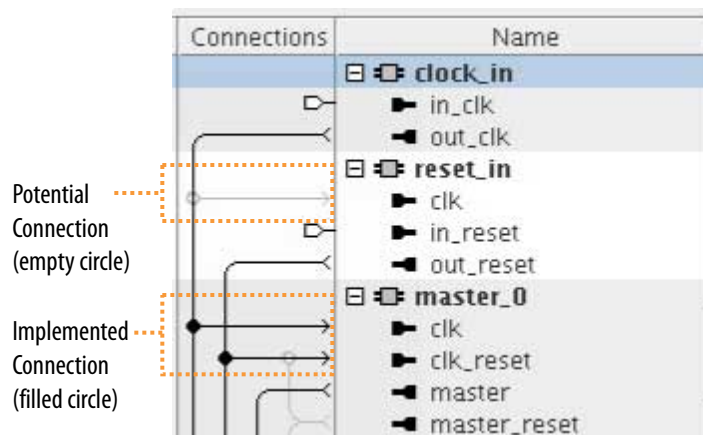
Connections

Name

clock_in

in_clk

out_clk

reset_in

clk

in_reset

out_reset

master_0

clk

clk_reset

master

master_reset

Potential Connection (empty circle)

Implemented Connection (filled circle)